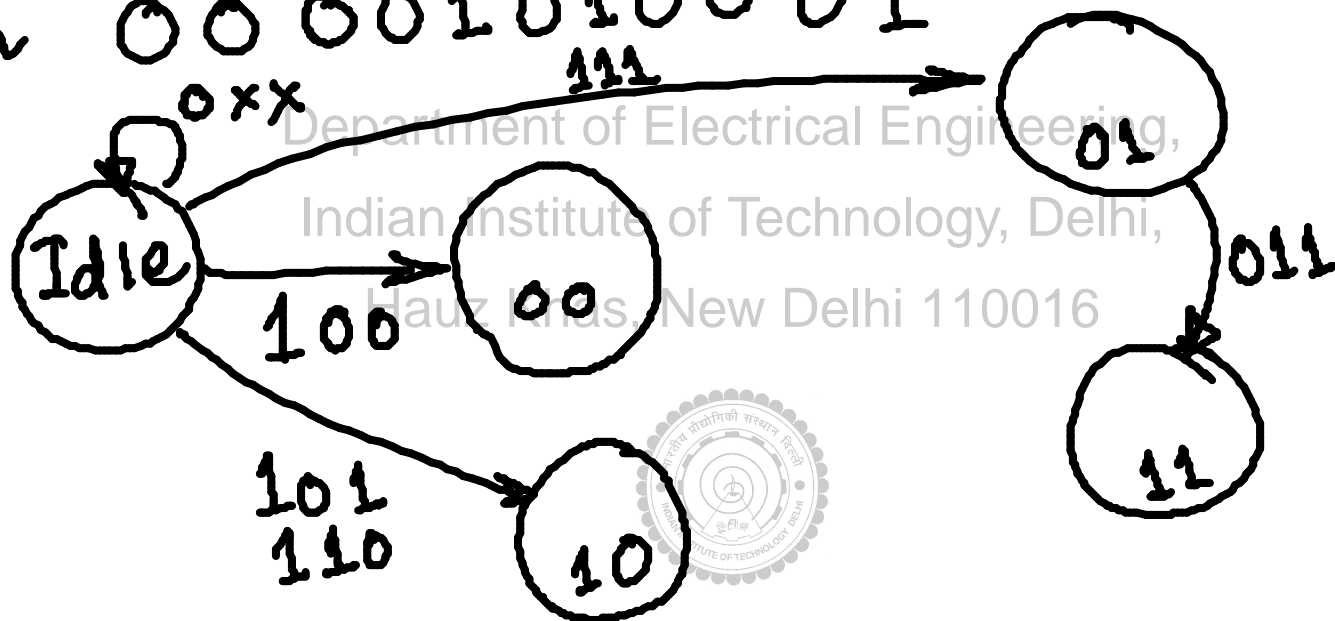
0 0 0 0 1 0 1 0 0 0 1

0xx

111

Department of Electrical Engineering,

Indian Institute of Technology, Delhi,

Hauz Khas, New Delhi 110016

Idle

00

01

100

011

11

101
110

10

भारतीय प्रौद्योगिकी संस्थान दिल्ली

INDIAN INSTITUTE OF TECHNOLOGY DELHI